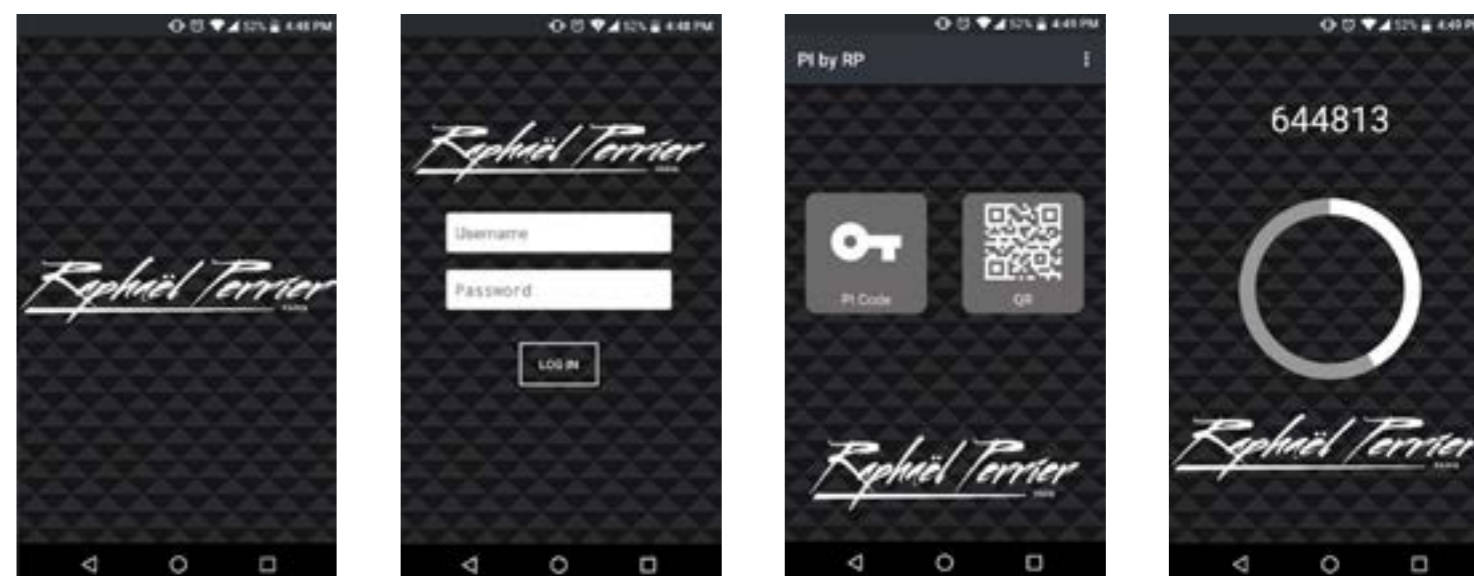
52% 4:48 PM

Raphaël Perrier
PARIS

52% 4:48 PM

Raphaël Perrier
PARIS

Username

Password

LOG IN

52% 4:49 PM

PI by RP

PI Code

QR

Raphaël Perrier
PARIS

52% 4:49 PM

644813

Raphaël Perrier
PARIS